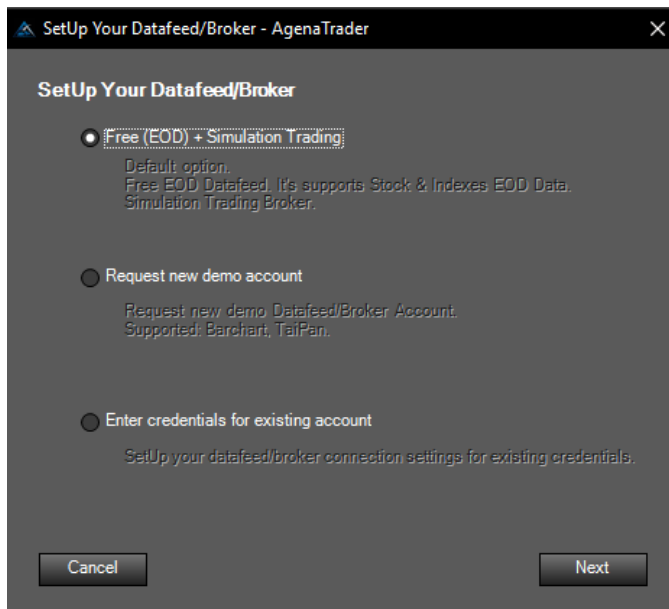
SetUp Your Datafeed/Broker - AgenaTrader

SetUp Your Datafeed/Broker

Free (EOD) + Simulation Trading

Default option.
Free EOD Datafeed. It's supports Stock & Indexes EOD Data.
Simulation Trading Broker.

Request new demo account

Request new demo Datafeed/Broker Account.
Supported: Barchart, TaiPan.

Enter credentials for existing account

SetUp your datafeed/broker connection settings for existing credentials.

Cancel

Next